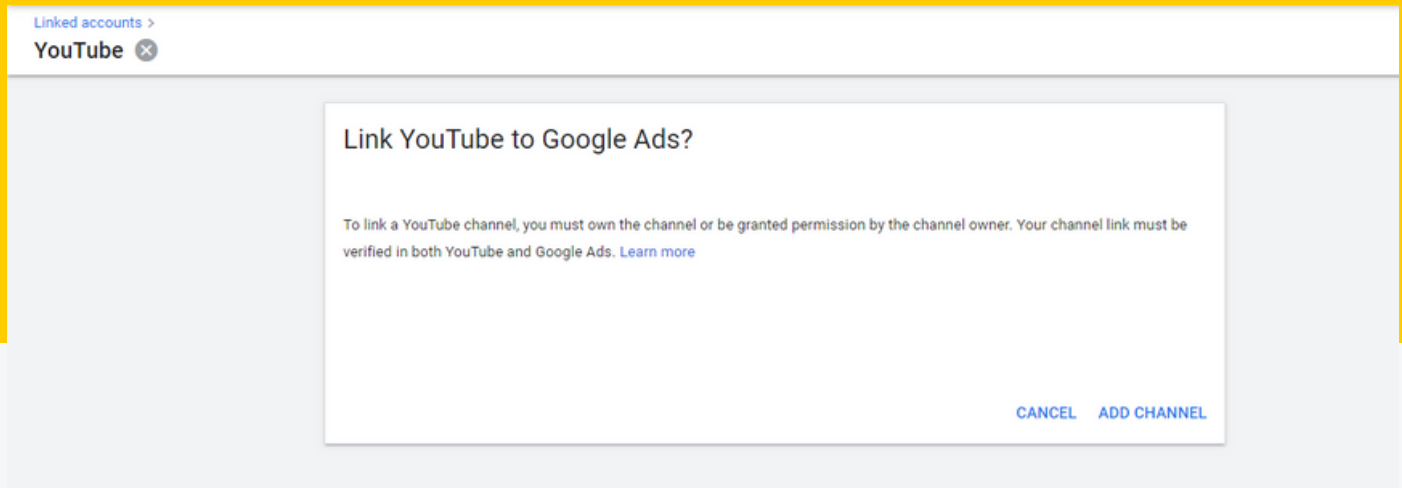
Linked accounts >
YouTube

Link YouTube to Google Ads?

To link a YouTube channel, you must own the channel or be granted permission by the channel owner. Your channel link must be verified in both YouTube and Google Ads. Learn more

CANCEL ADD CHANNEL